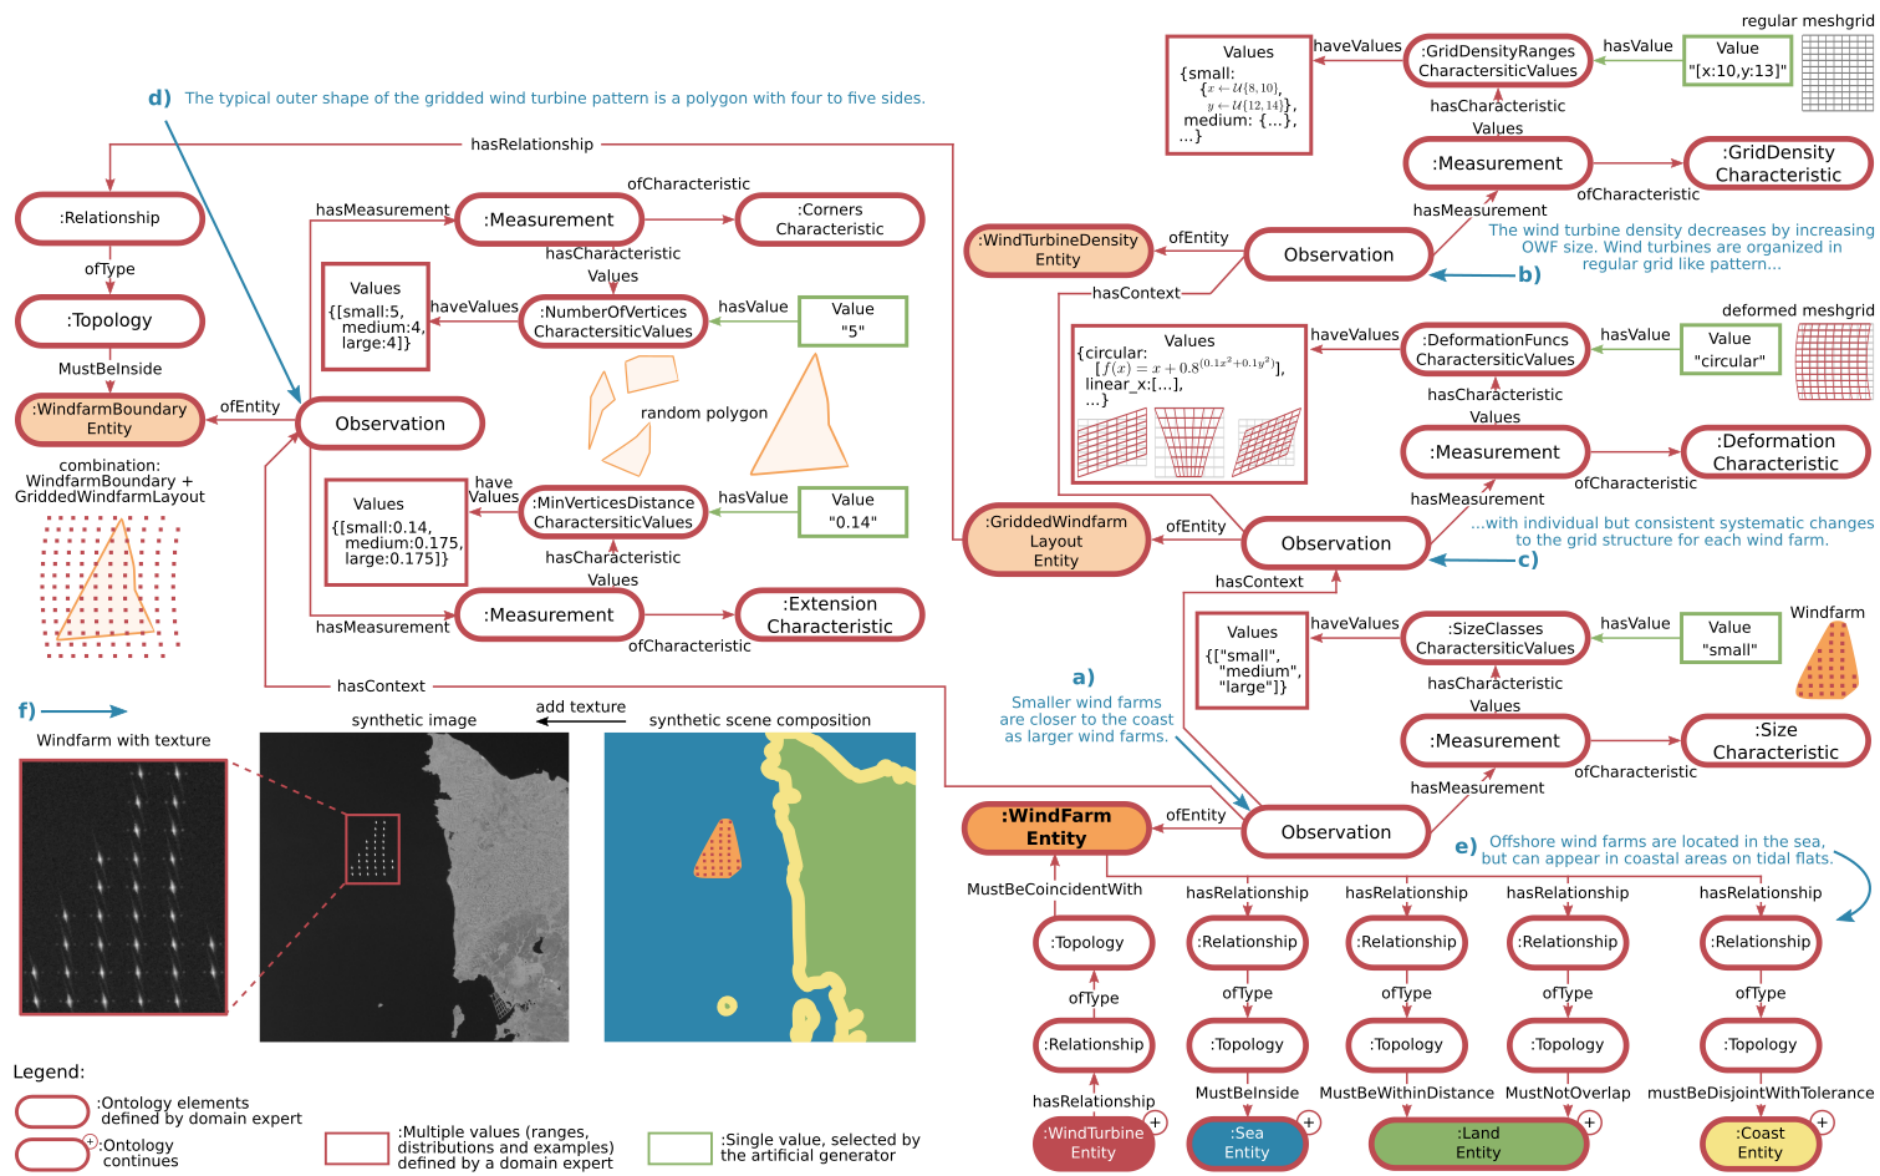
regular meshgrid

Values
{small:
$\{x \leftarrow \mathcal{U}\{8,10\},$
$y \leftarrow \mathcal{U}\{12,14\}\},$
medium: {...},
...}

haveValues
:GridDensityRanges CharactersiticValues
hasValue
Value "[x:10,y:13]"
hasCharacteristic Values

d) The typical outer shape of the gridded wind turbine pattern is a polygon with four to five sides.

hasRelationship

:Measurement
:GridDensity Characteristic
ofCharacteristic
hasMeasurement

:Relationship
hasMeasurement
ofCharacteristic
:Measurement
:Corners Characteristic
hasCharacteristic Values

:WindTurbineDensity Entity
ofEntity
Observation
The wind turbine density decreases by increasing OWF size. Wind turbines are organized in regular grid like pattern...
b)

ofType
:Topology
Values
{[small:5, medium:4, large:4]}
haveValues
:NumberOfVertices CharactersiticValues
hasValue
Value "5"

hasContext

deformed meshgrid
Values
{circular:
$[f(x) = x + 0.8^{(0.1x^2+0.1y^2)}],$
linear_x:[...],
...}
haveValues
:DeformationFuncs CharactersiticValues
hasValue
Value "circular"
hasCharacteristic Values

MustBeInside
:WindfarmBoundary Entity
ofEntity
Observation
random polygon

:Measurement
:Deformation Characteristic
ofCharacteristic
hasMeasurement

combination: WindfarmBoundary + GriddedWindfarmLayout

Values
{[small:0.14, medium:0.175, large:0.175]}
have Values
:MinVerticesDistance CharactersiticValues
hasValue
Value "0.14"
hasCharacteristic Values

:GriddedWindfarm Layout Entity
ofEntity
Observation
...with individual but consistent systematic changes to the grid structure for each wind farm.
c)

hasContext
hasMeasurement
:Measurement
:Extension Characteristic
ofCharacteristic

Values
{["small", "medium", "large"]}
haveValues
:SizeClasses CharactersiticValues
hasValue
Value "small"
Windfarm
hasCharacteristic Values

hasContext
a)
Smaller wind farms are closer to the coast as larger wind farms.

:Measurement
:Size Characteristic
ofCharacteristic
hasMeasurement

f)
Windfarm with texture
synthetic image
add texture
synthetic scene composition

:WindFarm Entity
ofEntity
Observation
e) Offshore wind farms are located in the sea, but can appear in coastal areas on tidal flats.

MustBeCoincidentWith
hasRelationship
hasRelationship
hasRelationship
hasRelationship

:Topology
:Relationship
:Relationship
:Relationship
:Relationship
ofType
ofType
ofType
ofType
ofType
:Relationship
:Topology
:Topology
:Topology
:Topology
hasRelationship
MustBeInside
MustBeWithinDistance
MustNotOverlap
mustBeDisjointWithTolerance
:WindTurbine Entity
:Sea Entity
:Land Entity
:Coast Entity

Legend:
:Ontology elements defined by domain expert
:Ontology continues
:Multiple values (ranges, distributions and examples) defined by a domain expert
:Single value, selected by the artificial generator